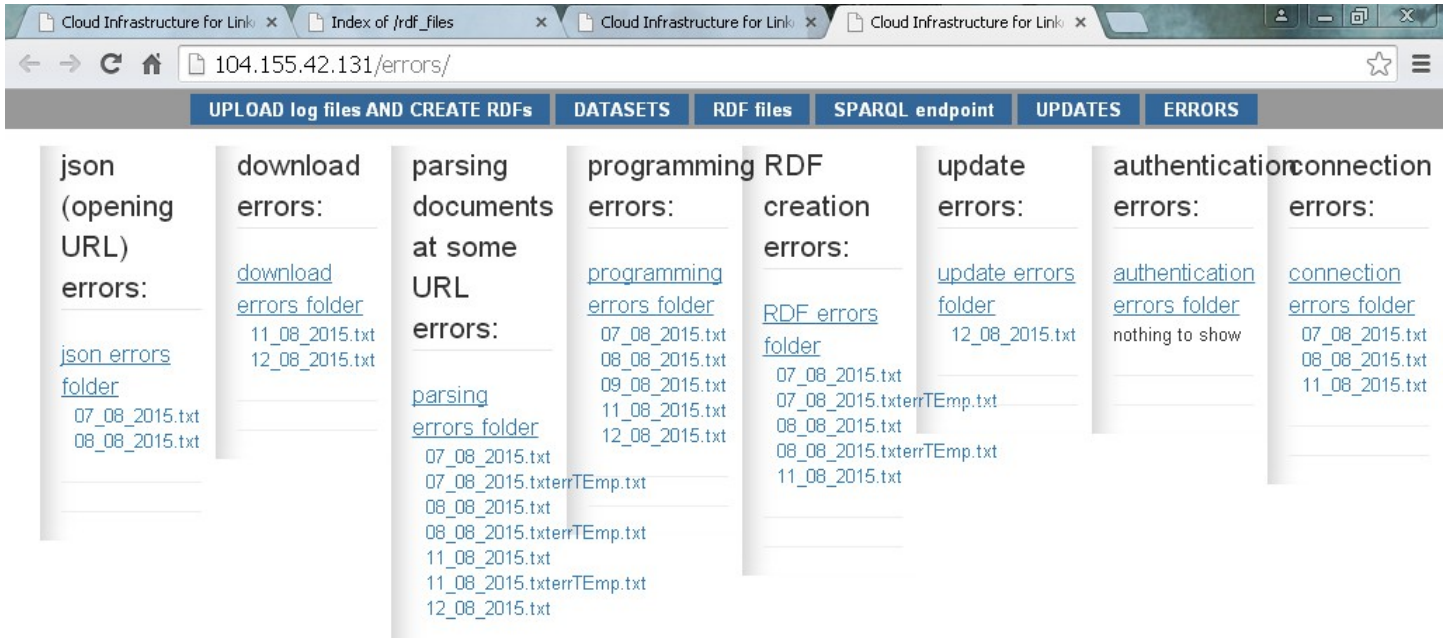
Cloud Infrastructure for Link ×
Index of /rdf_files ×
Cloud Infrastructure for Link ×
Cloud Infrastructure for Link ×

104.155.42.131/errors/

UPLOAD log files AND CREATE RDFs
DATASETS
RDF files
SPARQL endpoint
UPDATES
ERRORS

json (opening URL) errors:

json errors folder
07_08_2015.txt
08_08_2015.txt

download errors:

download errors folder
11_08_2015.txt
12_08_2015.txt

parsing documents at some URL errors:

parsing errors folder
07_08_2015.txt
07_08_2015.txterrTEmp.txt
08_08_2015.txt
08_08_2015.txterrTEmp.txt
11_08_2015.txt
11_08_2015.txterrTEmp.txt
12_08_2015.txt

programming errors:

programming errors folder
07_08_2015.txt
08_08_2015.txt
09_08_2015.txt
11_08_2015.txt
12_08_2015.txt

RDF creation errors:

RDF errors folder
07_08_2015.txt
07_08_2015.txterrTEmp.txt
08_08_2015.txt
08_08_2015.txterrTEmp.txt
11_08_2015.txt

update errors:

update errors folder
12_08_2015.txt

authentication errors:

authentication errors folder
nothing to show

connection errors:

connection errors folder
07_08_2015.txt
08_08_2015.txt
11_08_2015.txt